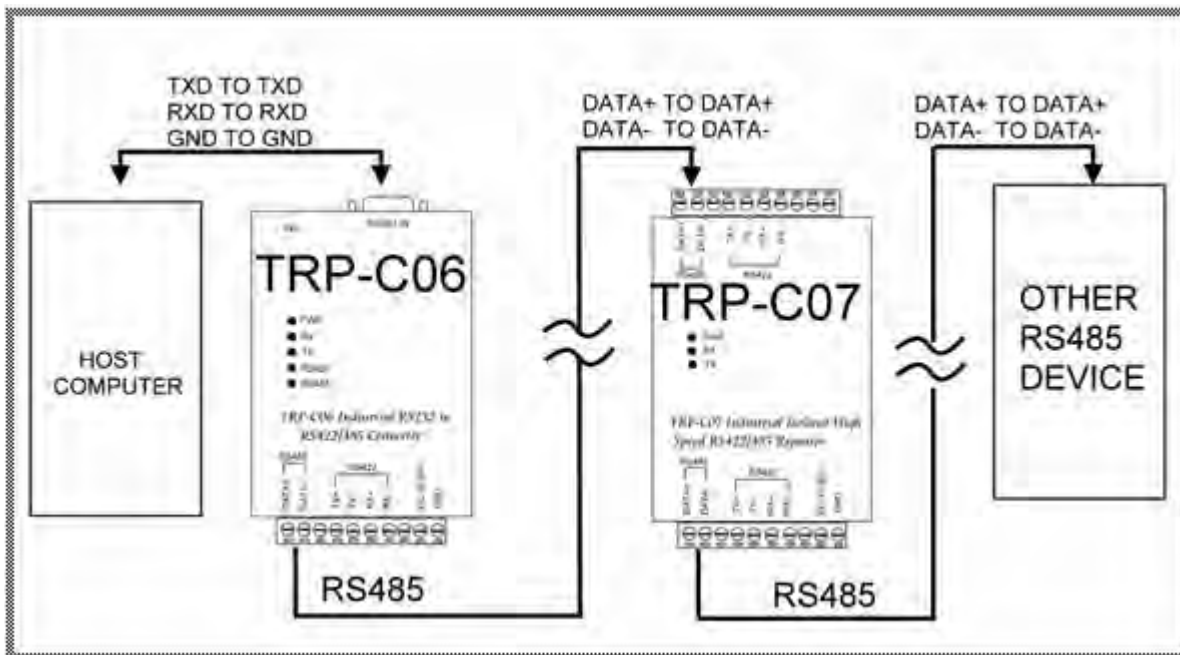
TXD TO TXD
RXD TO RXD
GND TO GND

DATA+ TO DATA+
DATA- TO DATA-

DATA+ TO DATA+
DATA- TO DATA-

HOST COMPUTER

TRP-C06

PWR
Rx
Tx
RS422
RS485

TRP-C06 Industrial RS232 to RS422/485 Converter

RS485

TRP-C07

PWR
Rx
Tx

TRP-C07 Industrial Isolated High Speed RS422/485 Repeater

RS485

OTHER RS485 DEVICE